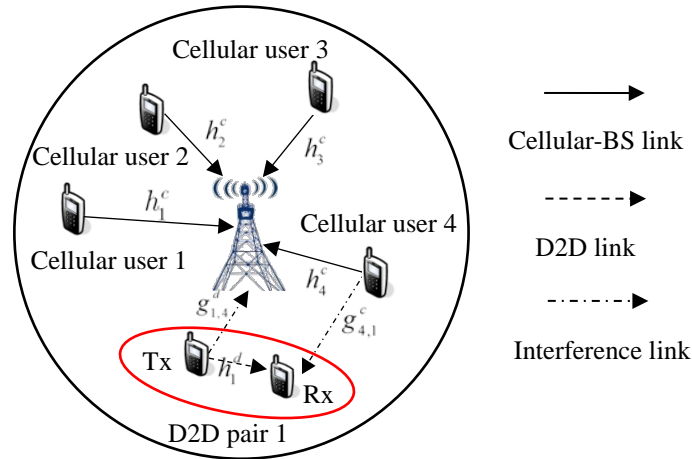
Cellular user 3

$h_2^c$

$h_3^c$

Cellular user 2

$h_1^c$

Cellular user 1

Cellular user 4

$h_4^c$

$g_{1,4}^d$

$g_{4,1}^c$

Tx

$h_1^d$

Rx

D2D pair 1

Cellular-BS link

D2D link

Interference link